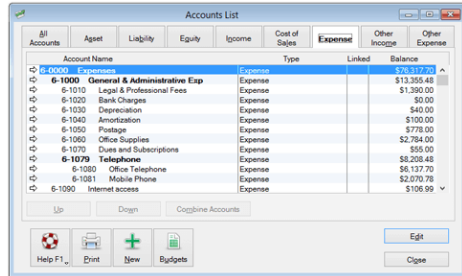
Accounts List

| All Accounts | Asset | Liability | Equity | Income | Cost of Sales | Expense | Other Income | Other Expense |
|---|---|---|---|---|---|---|---|---|

| Account Name | Type | Linked | Balance |
|---|---|---|---|
| 6-0000 Expenses | Expense | | $76,317.70 |
| 6-1000 General & Administrative Exp | Expense | | $13,355.48 |
| 6-1010 Legal & Professional Fees | Expense | | $1,390.00 |
| 6-1020 Bank Charges | Expense | | $0.00 |
| 6-1030 Depreciation | Expense | | $40.00 |
| 6-1040 Amortization | Expense | | $100.00 |
| 6-1050 Postage | Expense | | $778.00 |
| 6-1060 Office Supplies | Expense | | $2,784.00 |
| 6-1070 Dues and Subscriptions | Expense | | $55.00 |
| 6-1079 Telephone | Expense | | $8,208.48 |
| 6-1080 Office Telephone | Expense | | $6,137.70 |
| 6-1081 Mobile Phone | Expense | | $2,070.78 |
| 6-1090 Internet access | Expense | | $106.99 |

Up Down Combine Accounts

Help F1 Print New Budgets

Edit

Close